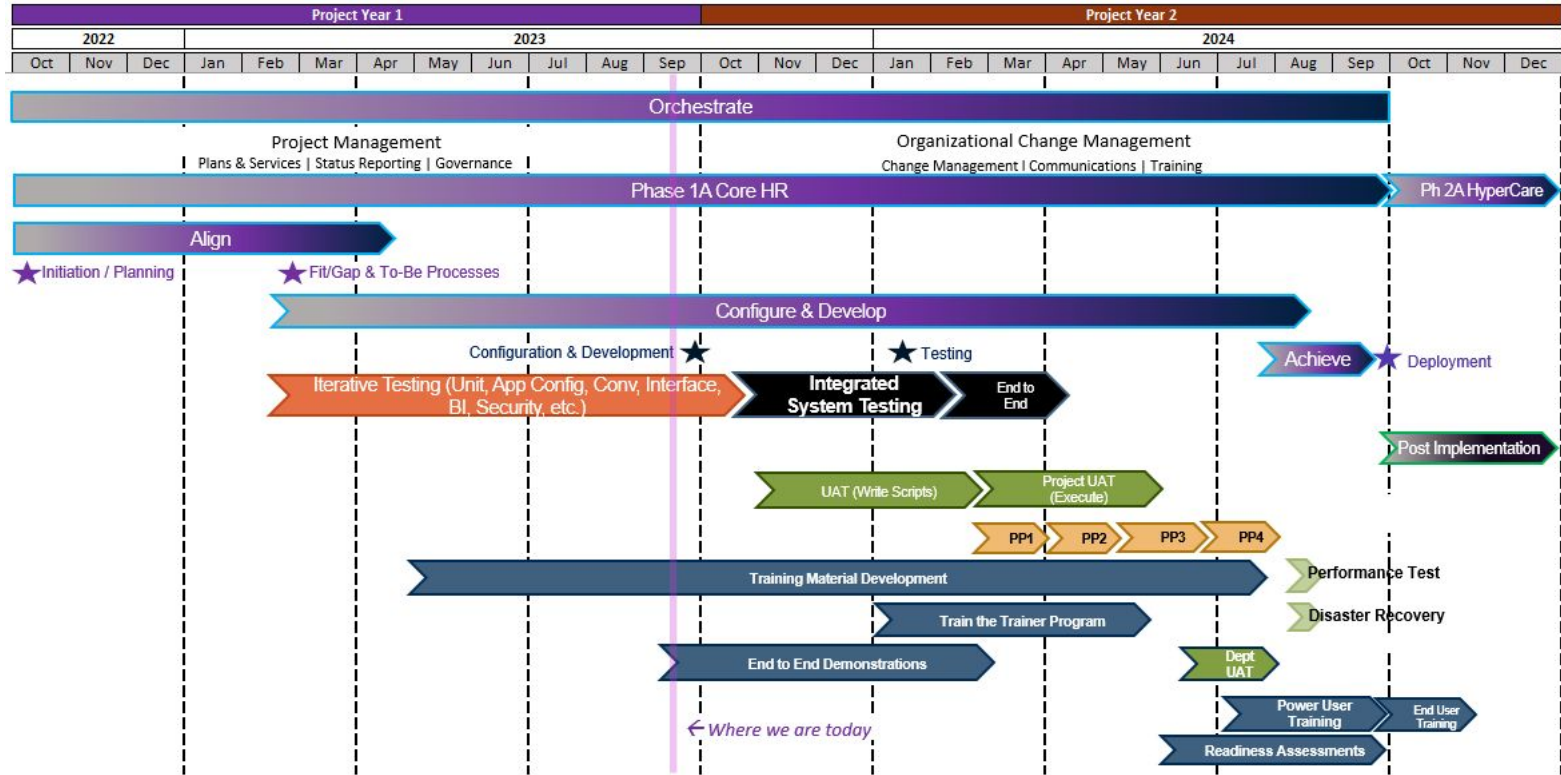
Project Year 1 | Project Year 2

2022 | 2023 | 2024

| Oct | Nov | Dec | Jan | Feb | Mar | Apr | May | Jun | Jul | Aug | Sep | Oct | Nov | Dec | Jan | Feb | Mar | Apr | May | Jun | Jul | Aug | Sep | Oct | Nov | Dec |
|---|---|---|---|---|---|---|---|---|---|---|---|---|---|---|---|---|---|---|---|---|---|---|---|---|---|---|

Orchestrate

Project Management
Plans & Services | Status Reporting | Governance

Organizational Change Management
Change Management I Communications | Training

Phase 1A Core HR

Ph 2A HyperCare

Align

Initiation / Planning

Fit/Gap & To-Be Processes

Configure & Develop

Configuration & Development

Testing

Achieve

Deployment

Iterative Testing (Unit, App Config, Conv, Interface, BI, Security, etc.)

Integrated System Testing

End to End

Post Implementation

UAT (Write Scripts)

Project UAT (Execute)

PP1

PP2

PP3

PP4

Training Material Development

Performance Test

Train the Trainer Program

Disaster Recovery

End to End Demonstrations

Dept UAT

Power User Training

End User Training

Where we are today

Readiness Assessments